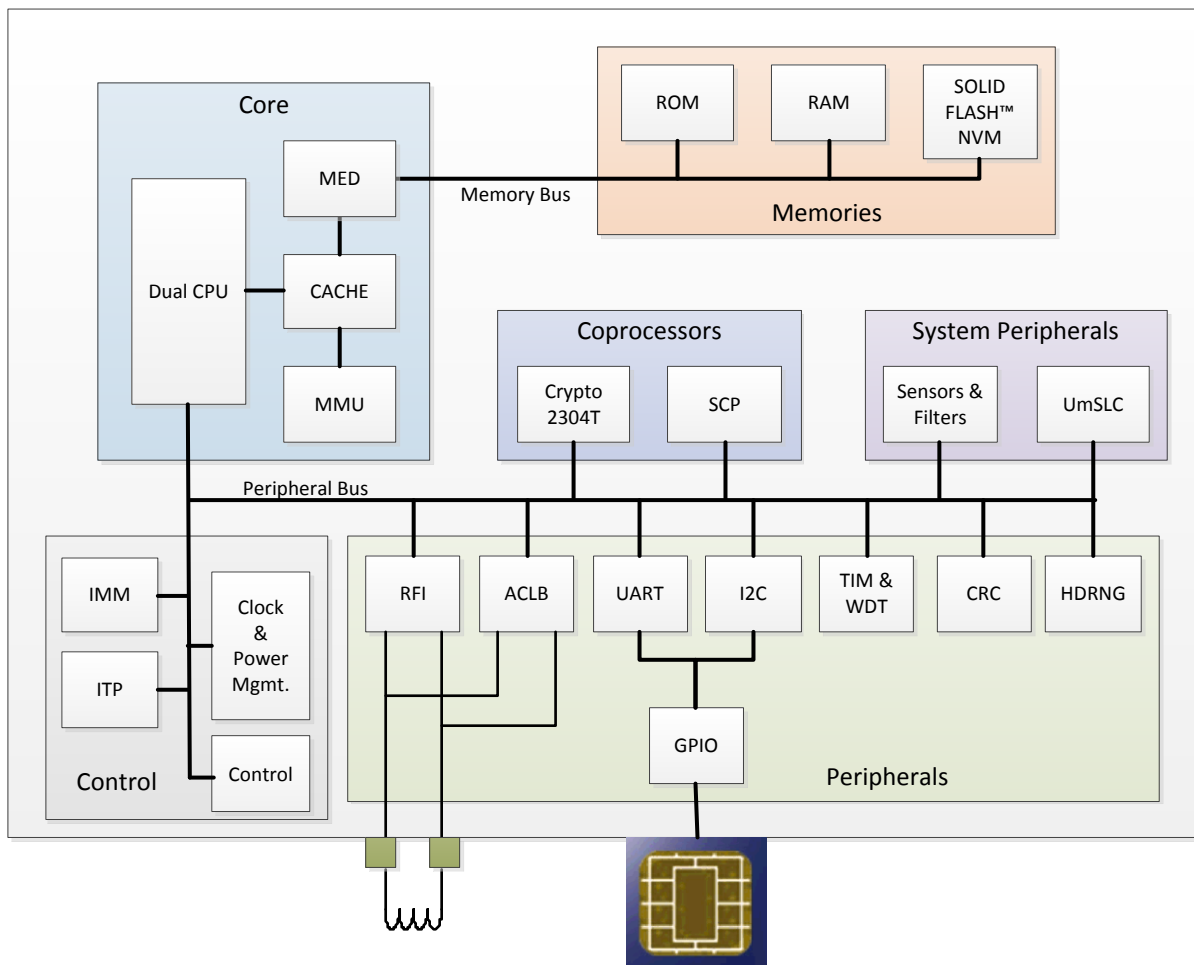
Core

MED

Dual CPU

CACHE

MMU

ROM

RAM

SOLID FLASH™ NVM

Memory Bus

Memories

Coprocessors

Crypto 2304T

SCP

System Peripherals

Sensors & Filters

UmSLC

Peripheral Bus

IMM

ITP

Clock & Power Mgmt.

Control

Control

RFI

ACLB

UART

I2C

TIM & WDT

CRC

HDRNG

GPIO

Peripherals